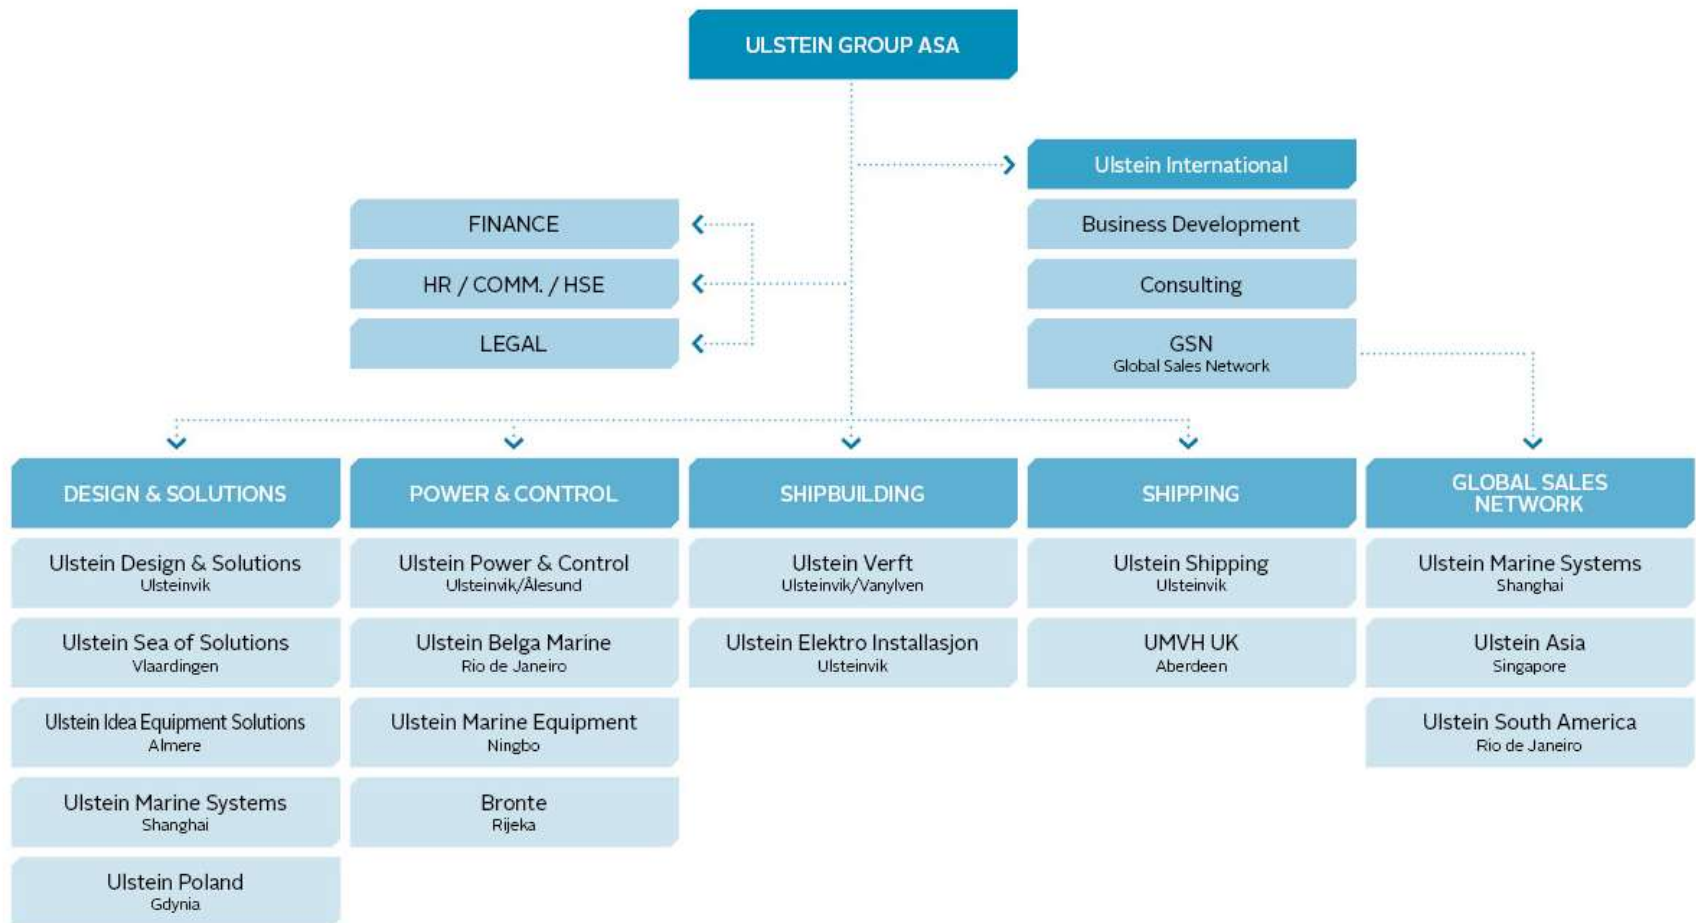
ULSTEIN GROUP ASA

Ulstein International

Business Development

Consulting

GSN
Global Sales Network

FINANCE

HR / COMM. / HSE

LEGAL

DESIGN & SOLUTIONS

Ulstein Design & Solutions
Ulsteinvik

Ulstein Sea of Solutions
Vlaardingen

Ulstein Idea Equipment Solutions
Almere

Ulstein Marine Systems
Shanghai

Ulstein Poland
Gdynia

POWER & CONTROL

Ulstein Power & Control
Ulsteinvik/Ålesund

Ulstein Belga Marine
Rio de Janeiro

Ulstein Marine Equipment
Ningbo

Bronte
Rijeka

SHIPBUILDING

Ulstein Verft
Ulsteinvik/Vanylven

Ulstein Elektro Installasjon
Ulsteinvik

SHIPPING

Ulstein Shipping
Ulsteinvik

UMVH UK
Aberdeen

GLOBAL SALES NETWORK

Ulstein Marine Systems
Shanghai

Ulstein Asia
Singapore

Ulstein South America
Rio de Janeiro